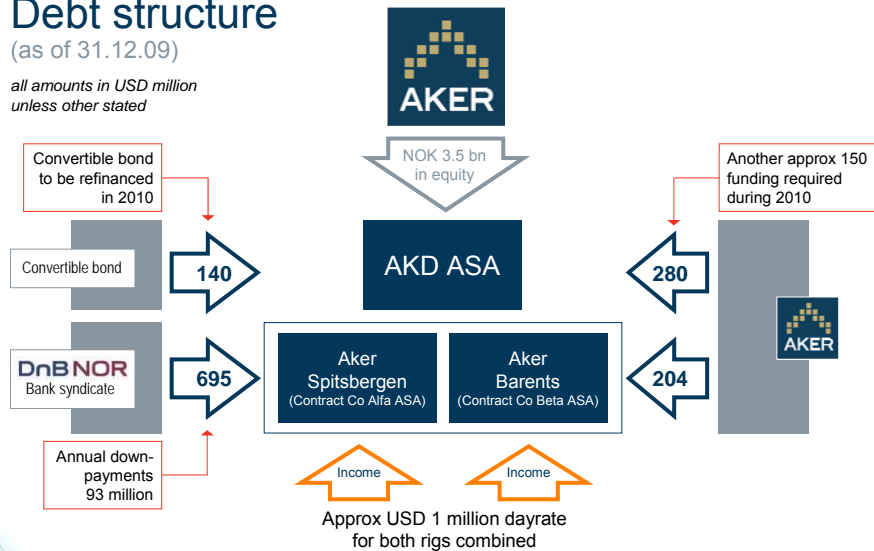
Debt structure
(as of 31.12.09)

all amounts in USD million unless other stated

AKER

NOK 3.5 bn in equity

Convertible bond to be refinanced in 2010

Another approx 150 funding required during 2010

Convertible bond

140

AKD ASA

280

AKER

DnB NOR
Bank syndicate

695

Aker Spitsbergen
(Contract Co Alfa ASA)

Aker Barents
(Contract Co Beta ASA)

204

Annual down-payments 93 million

Income

Income

Approx USD 1 million dayrate for both rigs combined